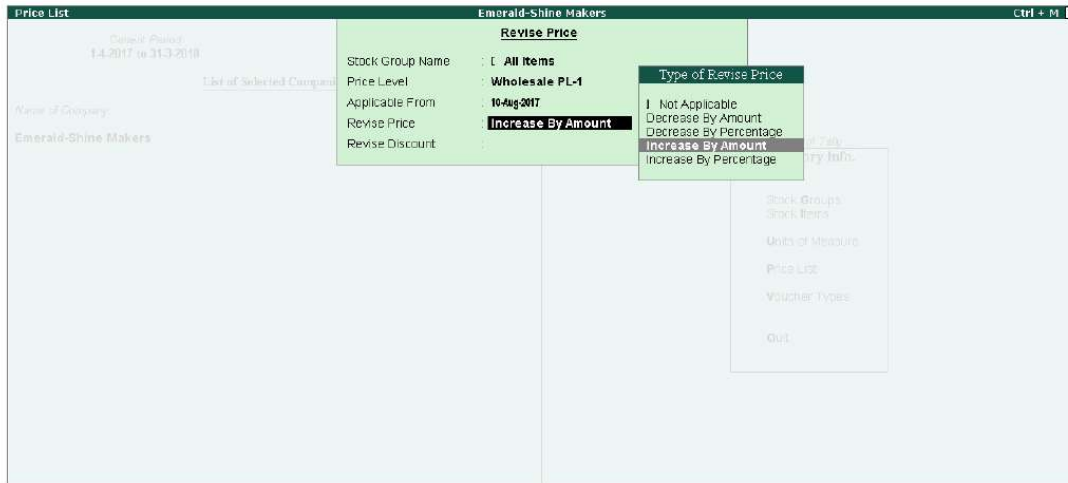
Price List

Emerald-Shine Makers

Ctrl + M

Current Period
1-4-2017 to 31-3-2018

List of Selected Compani

Name of Company

Emerald-Shine Makers

Revise Price

Stock Group Name : [ All Items
Price Level : Wholesale PL-1
Applicable From : 10-Aug-2017
Revise Price : Increase By Amount
Revise Discount :

Type of Revise Price

[ Not Applicable
Decrease By Amount
Decrease By Percentage
Increase By Amount
Increase By Percentage

ry Info.

Stock Groups
Stock Items

Units of Measure

Price List

Voucher Types

Quit